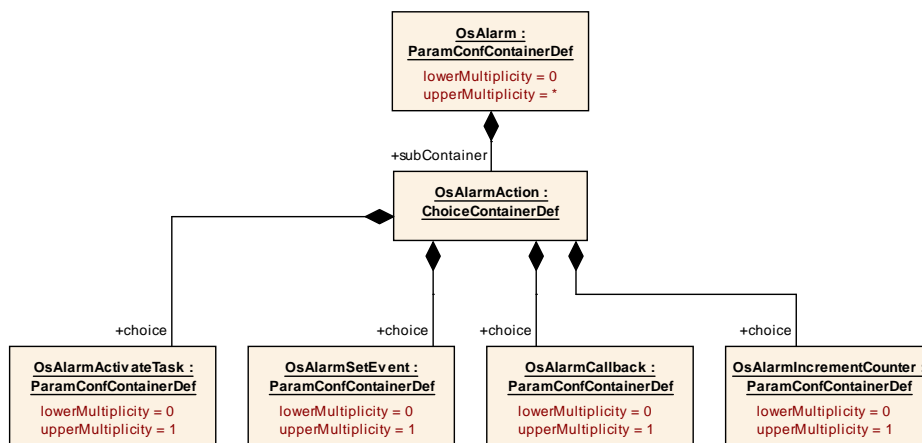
OsAlarm :
ParamConfContainerDef

lowerMultiplicity = 0
upperMultiplicity = *

+subContainer

OsAlarmAction :
ChoiceContainerDef

+choice

OsAlarmActivateTask :
ParamConfContainerDef

lowerMultiplicity = 0
upperMultiplicity = 1

+choice

OsAlarmSetEvent :
ParamConfContainerDef

lowerMultiplicity = 0
upperMultiplicity = 1

+choice

OsAlarmCallback :
ParamConfContainerDef

lowerMultiplicity = 0
upperMultiplicity = 1

+choice

OsAlarmIncrementCounter :
ParamConfContainerDef

lowerMultiplicity = 0
upperMultiplicity = 1